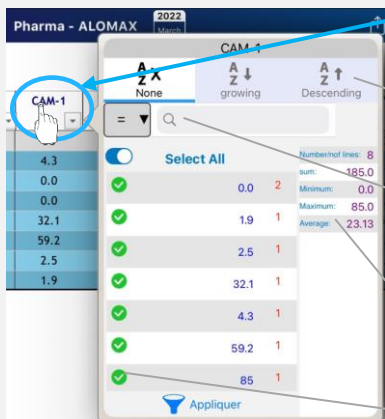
Pharma - ALOMAX
2022
March

CAM-1

4.3
0.0
0.0
32.1
59.2
2.5
1.9

CAM-1

None
growing
Descending

=

Select All

| | |
|---|---|
| 0.0 | 2 |
| 1.9 | 1 |
| 2.5 | 1 |
| 32.1 | 1 |
| 4.3 | 1 |
| 59.2 | 1 |
| 85 | 1 |

Number/nof lines: 8
sum: 185.0
Minimum: 0.0
Maximum: 85.0
Average: 23.13

Appliquer